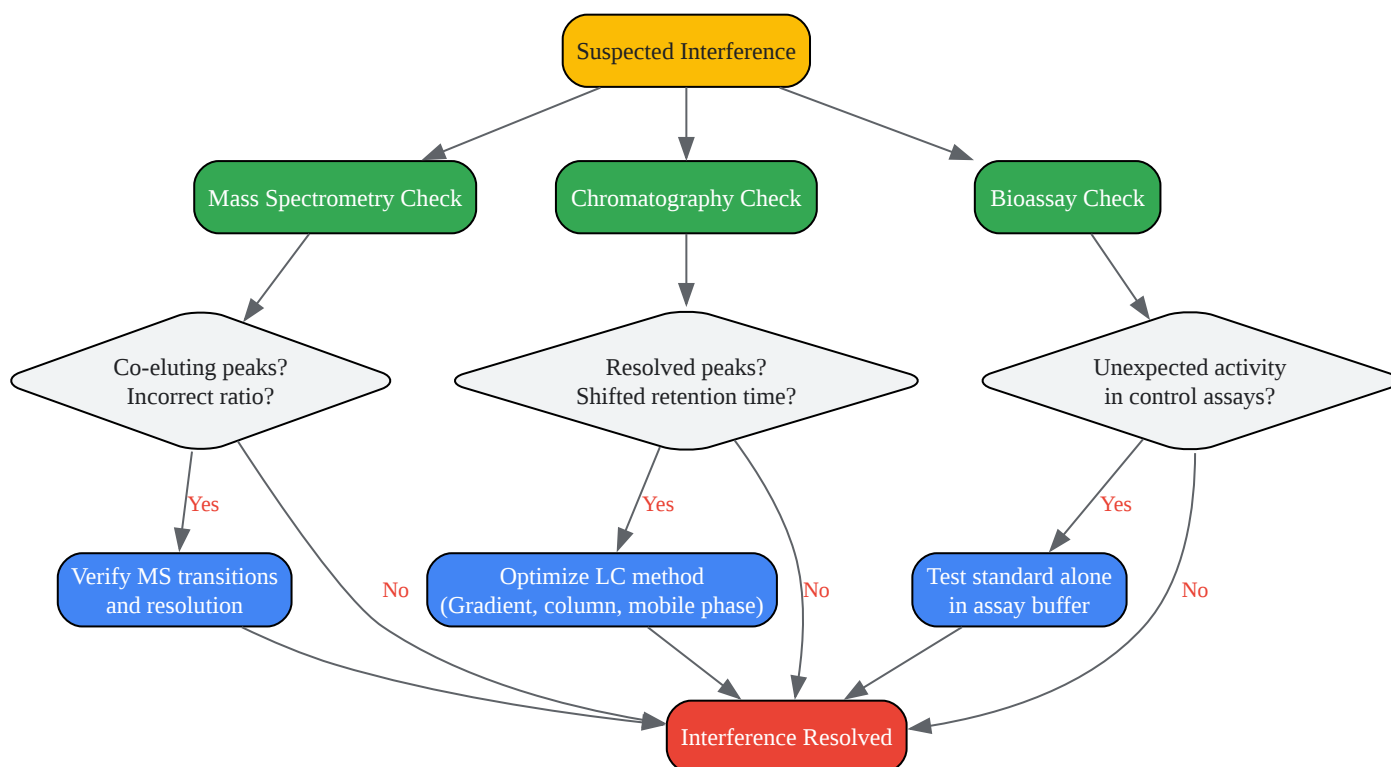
Suspected Interference

Mass Spectrometry Check

Chromatography Check

Bioassay Check

Co-eluting peaks?
Incorrect ratio?

Resolved peaks?
Shifted retention time?

Unexpected activity
in control assays?

Yes

No

Yes

No

Yes

No

Verify MS transitions
and resolution

Optimize LC method
(Gradient, column, mobile phase)

Test standard alone
in assay buffer

Interference Resolved